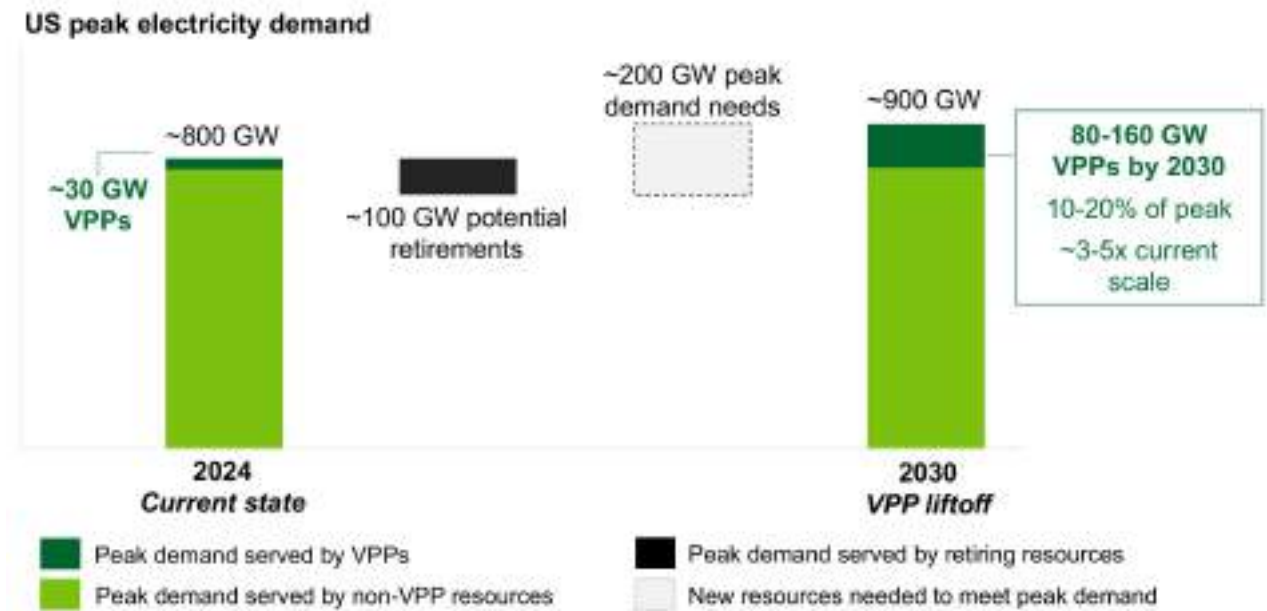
US peak electricity demand

~30 GW VPPs

~800 GW

~100 GW potential retirements

~200 GW peak demand needs

~900 GW

80-160 GW VPPs by 2030

10-20% of peak

~3-5x current scale

2024
Current state

2030
VPP liftoff

Peak demand served by VPPs

Peak demand served by non-VPP resources

Peak demand served by retiring resources

New resources needed to meet peak demand